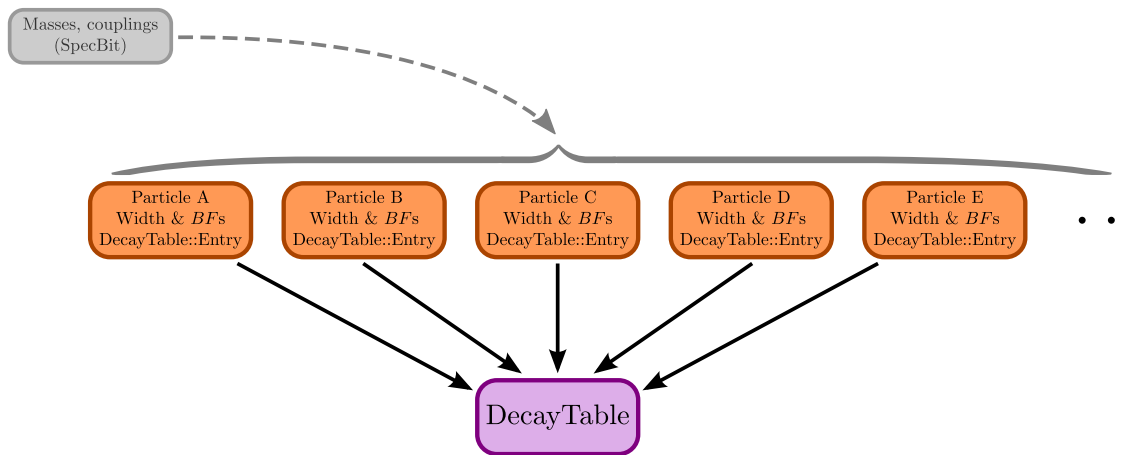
Masses, couplings
(SpecBit)

Particle A
Width & $BF$s
DecayTable::Entry

Particle B
Width & $BF$s
DecayTable::Entry

Particle C
Width & $BF$s
DecayTable::Entry

Particle D
Width & $BF$s
DecayTable::Entry

Particle E
Width & $BF$s
DecayTable::Entry

. .

DecayTable